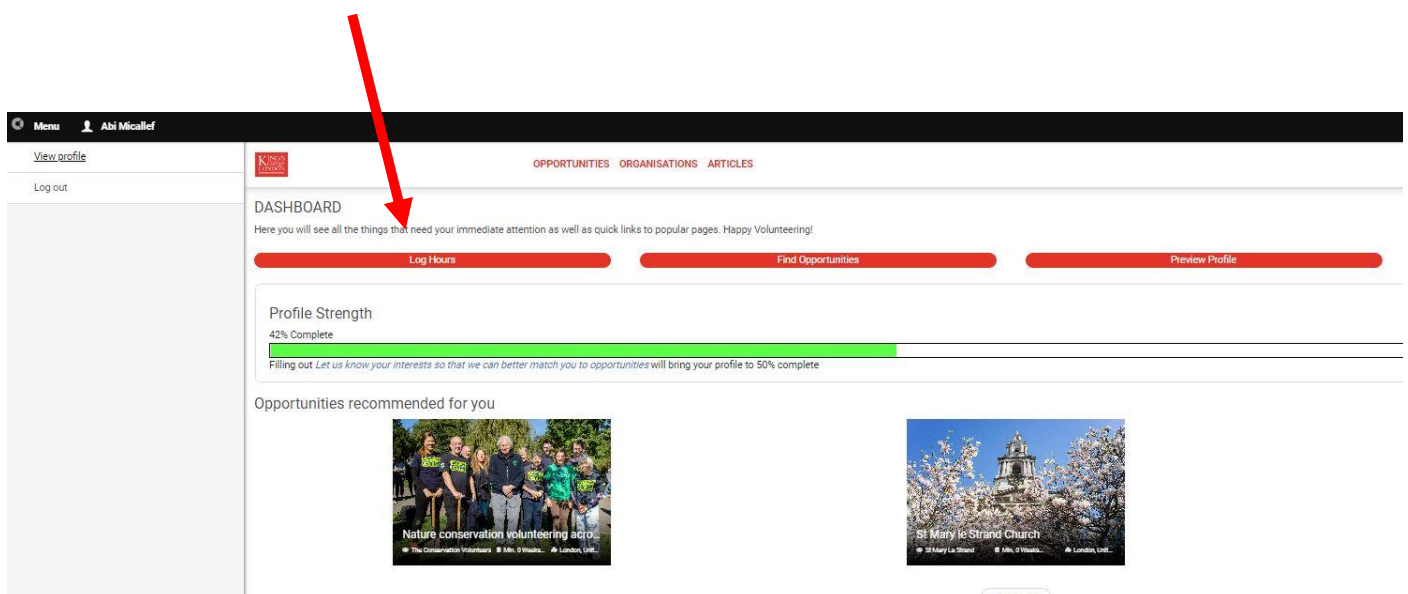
Menu Abi Micallef

View profile

Log out

KING'S COLLEGE LONDON

OPPORTUNITIES ORGANISATIONS ARTICLES

DASHBOARD

Here you will see all the things that need your immediate attention as well as quick links to popular pages. Happy Volunteering!

Log Hours

Find Opportunities

Preview Profile

Profile Strength

42% Complete

Filling out Let us know your interests so that we can better match you to opportunities will bring your profile to 50% complete

Opportunities recommended for you

Nature conservation volunteering acro...
The Conservation Volunteers Min. 0 Weeks... London, Unit...

St Mary le Strand Church
St Mary Le Strand Min. 0 Weeks... London, Unit...